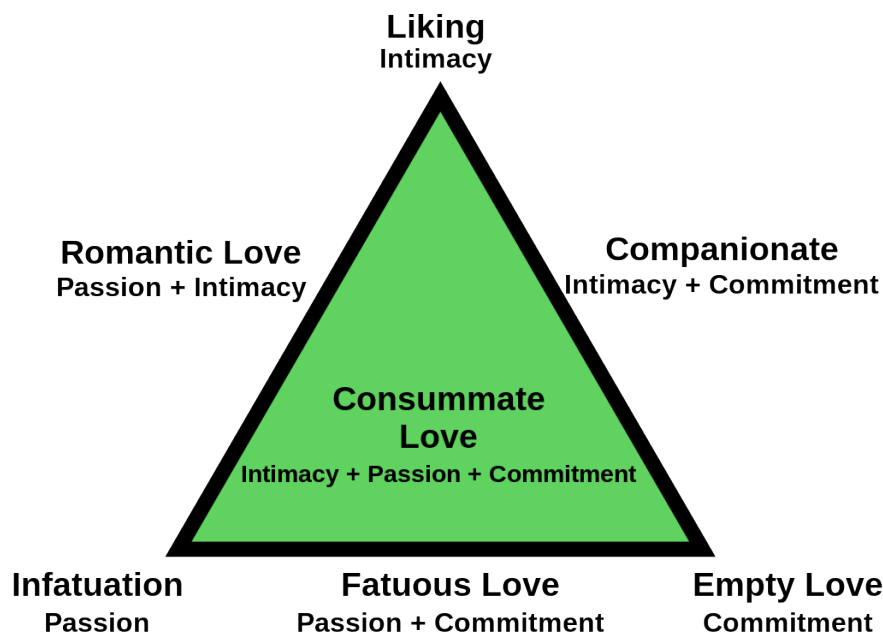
Liking
Intimacy

Romantic Love
Passion + Intimacy

Companionate
Intimacy + Commitment

Consummate Love
Intimacy + Passion + Commitment

Infatuation
Passion

Fatuous Love
Passion + Commitment

Empty Love
Commitment